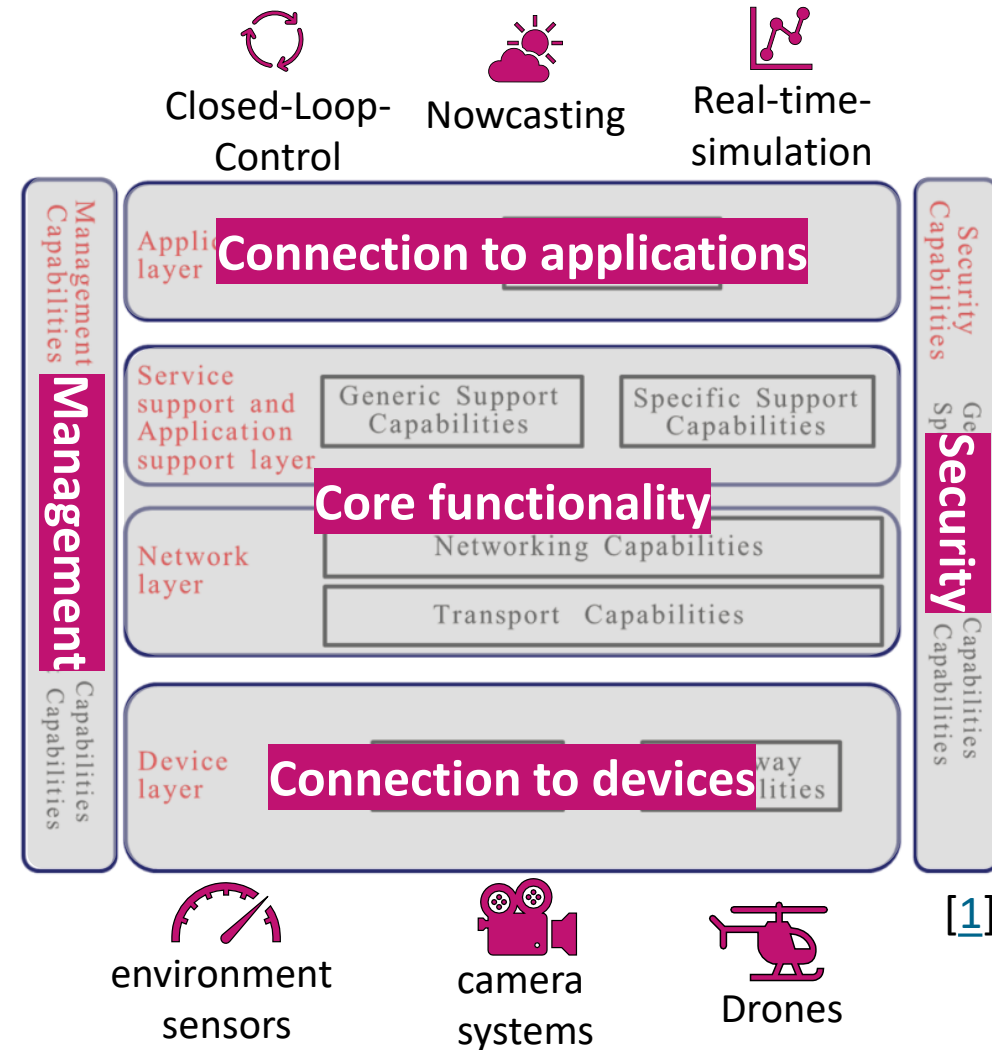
Closed-Loop-Control

Nowcasting

Real-time-simulation

Management Capabilities

Applic layer

Connection to applications

Security Capabilities

Service support and Application support layer

Generic Support Capabilities

Specific Support Capabilities

Ge Sp

Management

Security

Core functionality

Network layer

Networking Capabilities

Transport Capabilities

Capabilities Capabilities

Capabilities Capabilities

Device layer

Connection to devices

way lities

[1]

environment sensors

camera systems

Drones